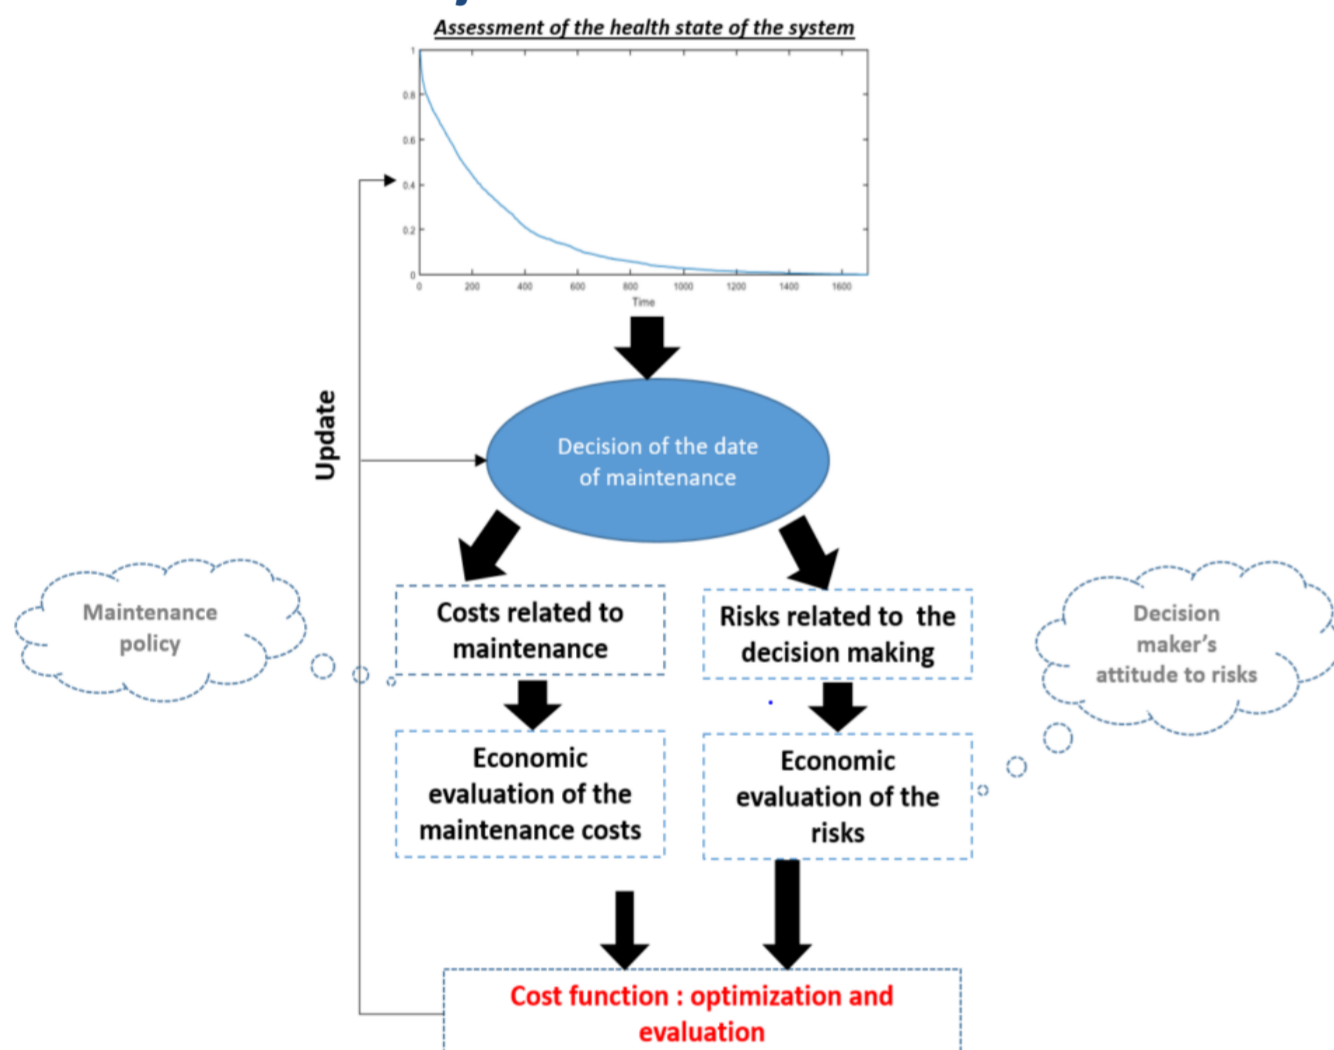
Assessment of the health state of the system

1
0.8
0.6
0.4
0.2
0
0 200 400 600 800 1000 1200 1400 1600
Time

Update

Decision of the date of maintenance

Maintenance policy

Costs related to maintenance

Risks related to the decision making

Decision maker's attitude to risks

Economic evaluation of the maintenance costs

Economic evaluation of the risks

Cost function : optimization and evaluation